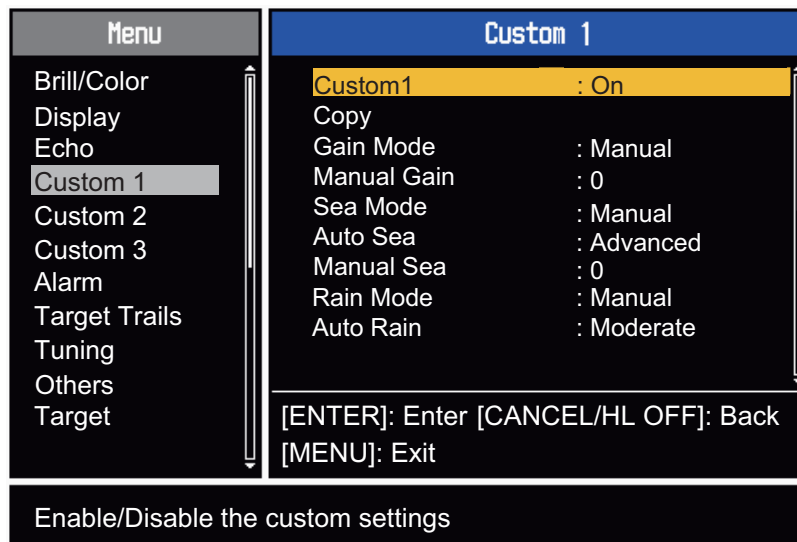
Menu

Brill/Color
Display
Echo
Custom 1
Custom 2
Custom 3
Alarm
Target Trails
Tuning
Others
Target

Custom 1

Custom1 : On
Copy
Gain Mode : Manual
Manual Gain : 0
Sea Mode : Manual
Auto Sea : Advanced
Manual Sea : 0
Rain Mode : Manual
Auto Rain : Moderate

[ENTER]: Enter [CANCEL/HL OFF]: Back
[MENU]: Exit

Enable/Disable the custom settings